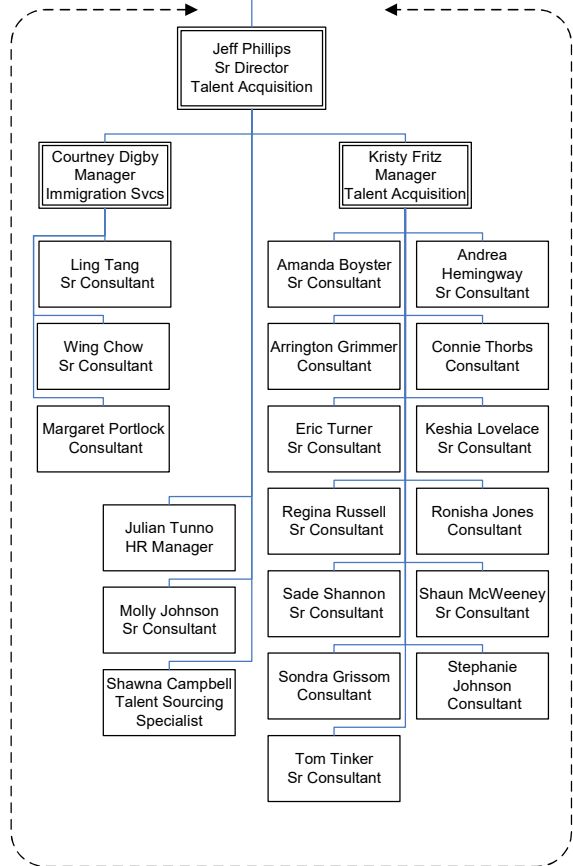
Jeff Phillips
Sr Director
Talent Acquisition

Courtney Digby
Manager
Immigration Svcs

Ling Tang
Sr Consultant

Wing Chow
Sr Consultant

Margaret Portlock
Consultant

Kristy Fritz
Manager
Talent Acquisition

Amanda Boyster
Sr Consultant

Andrea Hemingway
Sr Consultant

Arrington Grimmer
Consultant

Connie Thorbs
Consultant

Eric Turner
Sr Consultant

Keshia Lovelace
Sr Consultant

Regina Russell
Sr Consultant

Ronisha Jones
Consultant

Sade Shannon
Sr Consultant

Shaun McWeeney
Sr Consultant

Sondra Grissom
Consultant

Stephanie Johnson
Consultant

Tom Tinker
Sr Consultant

Julian Tunno
HR Manager

Molly Johnson
Sr Consultant

Shawna Campbell
Talent Sourcing
Specialist